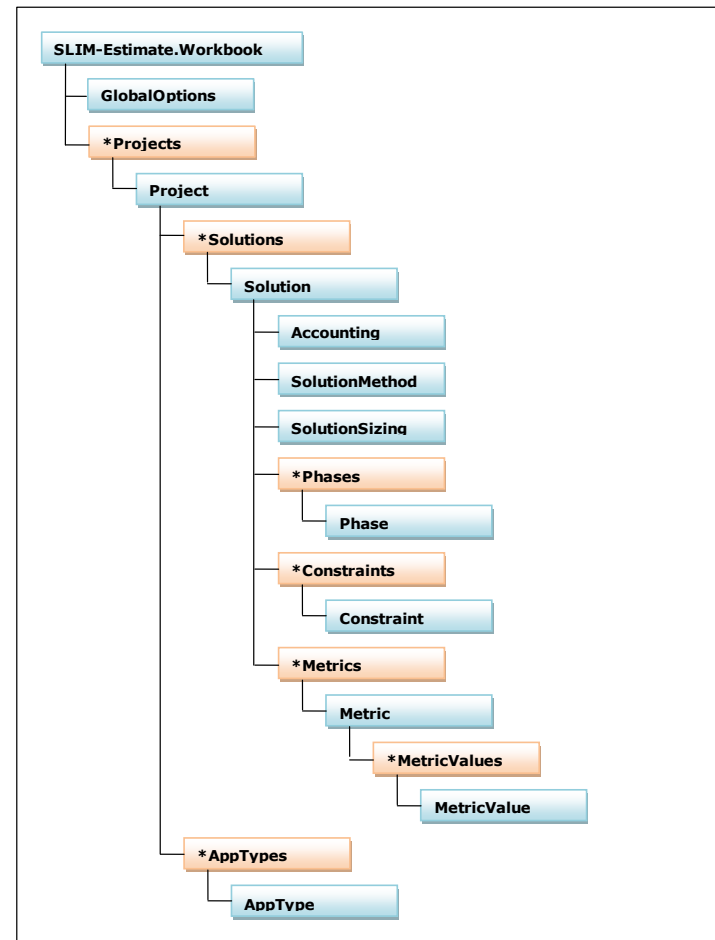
SLIM-Estimate.Workbook

GlobalOptions

*Projects

Project

*Solutions

Solution

Accounting

SolutionMethod

SolutionSizing

*Phases

Phase

*Constraints

Constraint

*Metrics

Metric

*MetricValues

MetricValue

*AppTypes

AppType